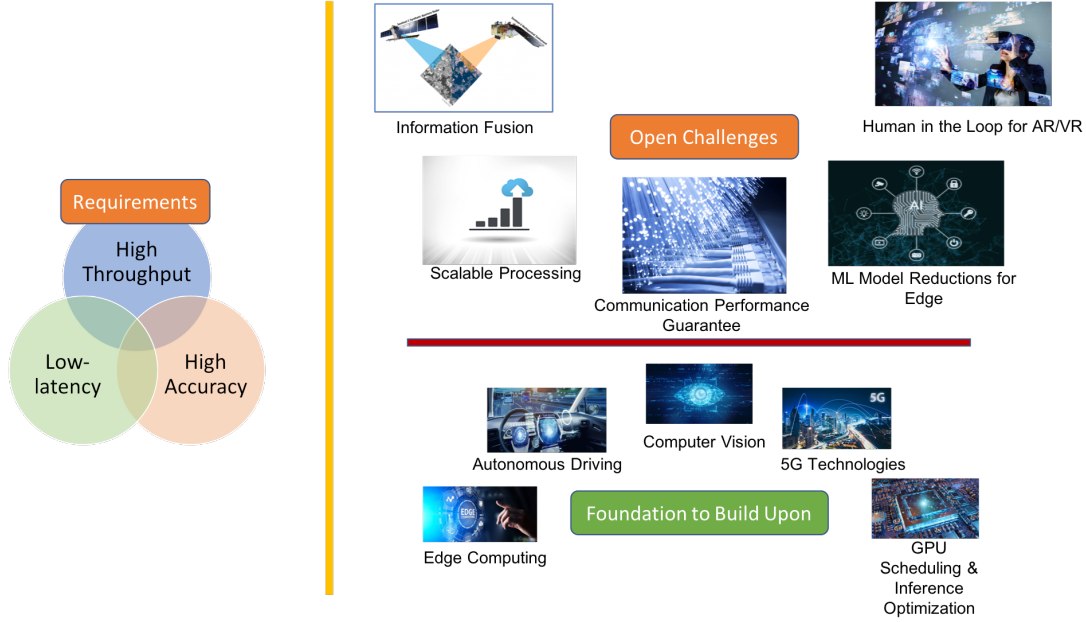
Requirements

High Throughput

Low-latency

High Accuracy

Information Fusion

Open Challenges

Human in the Loop for AR/VR

Scalable Processing

AI

Communication Performance Guarantee

ML Model Reductions for Edge

Computer Vision

5G

Autonomous Driving

5G Technologies

EDGE

Foundation to Build Upon

Edge Computing

GPU Scheduling & Inference Optimization